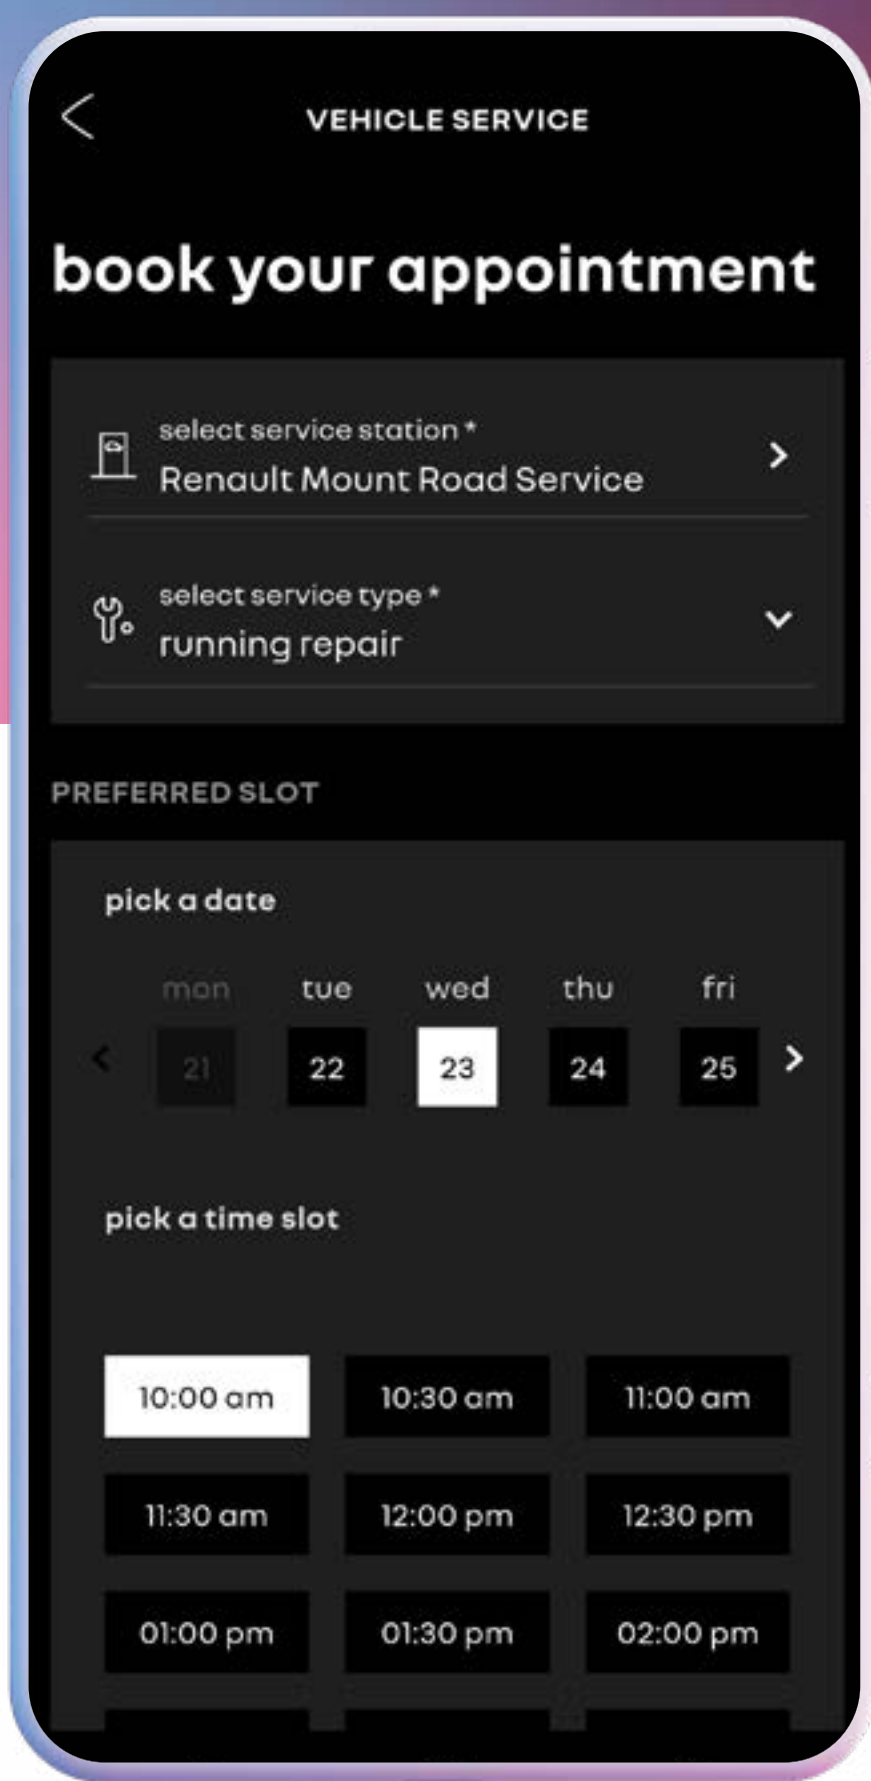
VEHICLE SERVICE

book your appointment

select service station *
Renault Mount Road Service

select service type *
running repair

PREFERRED SLOT

pick a date

mon tue wed thu fri
21 22 23 24 25

pick a time slot

10:00 am
10:30 am
11:00 am
11:30 am
12:00 pm
12:30 pm
01:00 pm
01:30 pm
02:00 pm